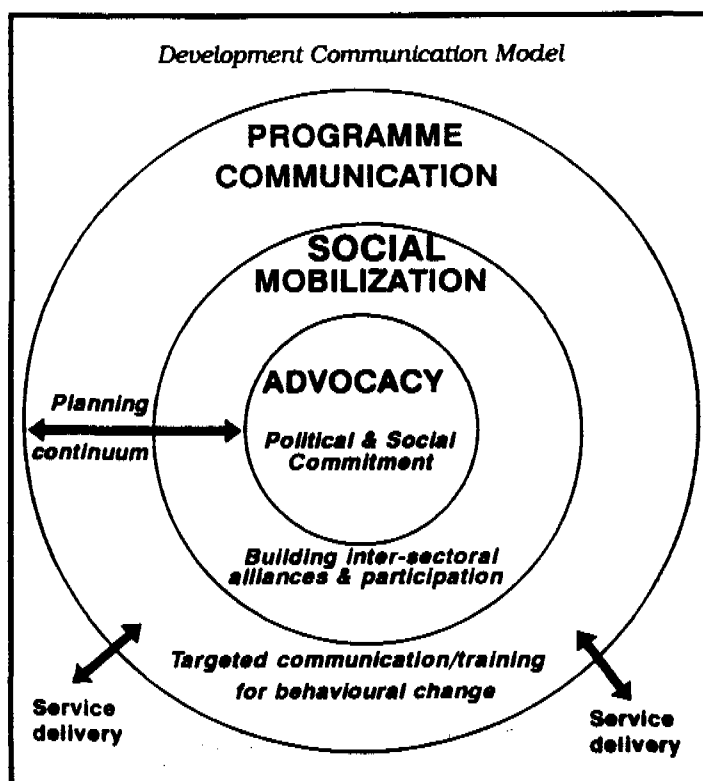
Development Communication Model

PROGRAMME COMMUNICATION

SOCIAL MOBILIZATION

ADVOCACY

Planning continuum

Political & Social Commitment

Building inter-sectoral alliances & participation

Targeted communication/training for behavioural change

Service delivery

Service delivery